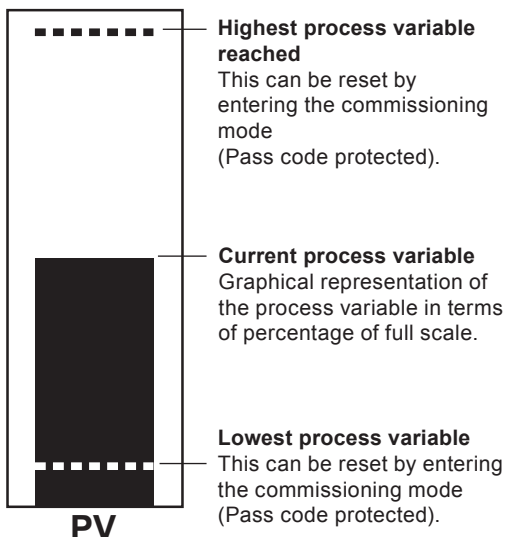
Highest process variable reached
This can be reset by entering the commissioning mode
(Pass code protected).

Current process variable
Graphical representation of the process variable in terms of percentage of full scale.

Lowest process variable
This can be reset by entering the commissioning mode
(Pass code protected).

PV